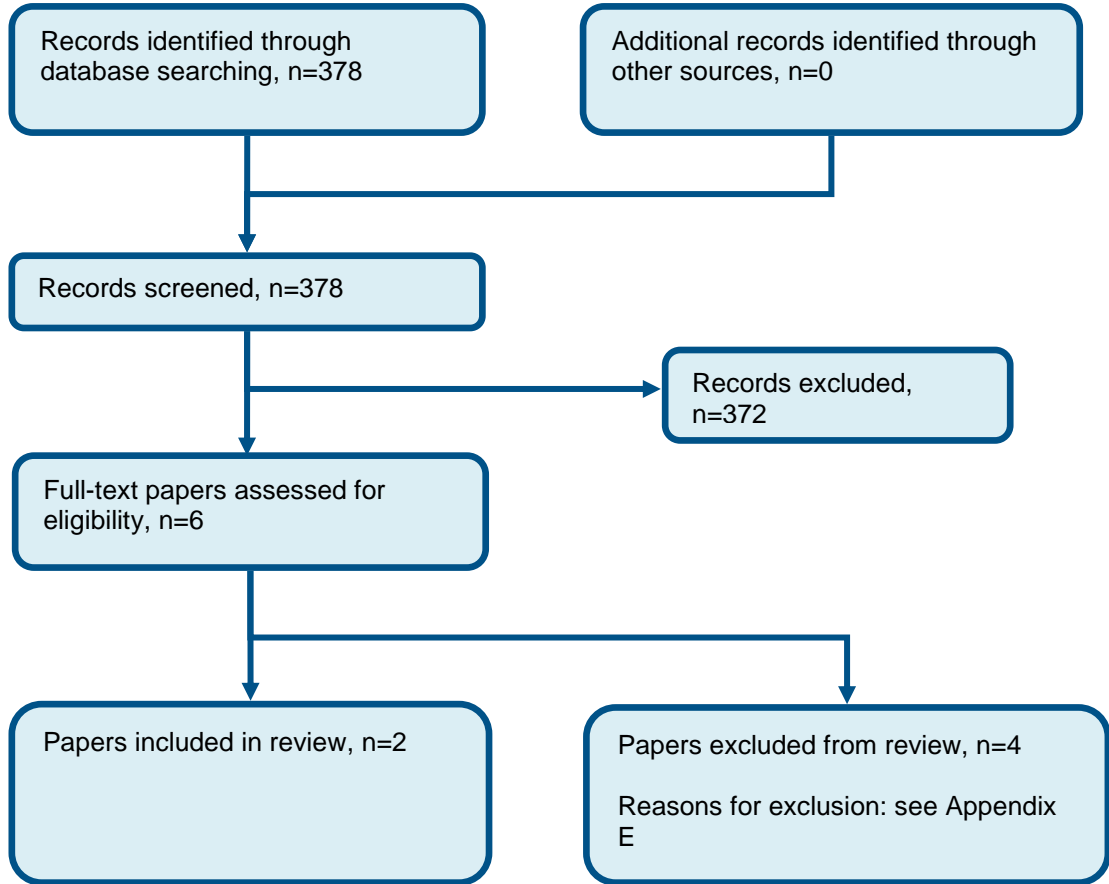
Records identified through database searching, n=378

Additional records identified through other sources, n=0

Records screened, n=378

Records excluded, n=372

Full-text papers assessed for eligibility, n=6

Papers included in review, n=2

Papers excluded from review, n=4

Reasons for exclusion: see Appendix E